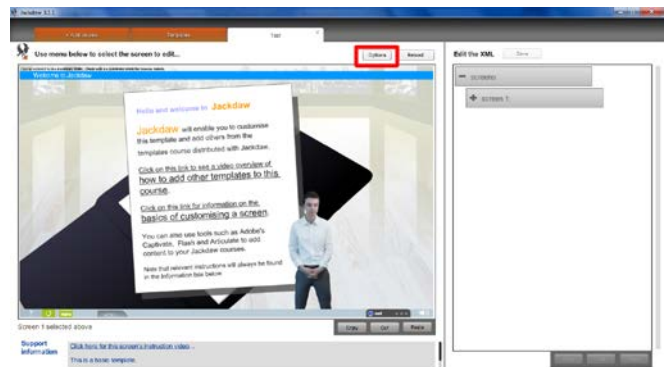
Jackdaw 3.1.1

Templates

Test

Use menu below to select the screen to edit...

Options

Reload

Edit the XML

Save

Welcome to Jackdaw

Hello and welcome to Jackdaw

Jackdaw will enable you to customise this template and add others from the templates course distributed with Jackdaw.

Click on this link to see a video overview of how to add other templates to this course.

Click on this link for information on the basics of customising a screen.

You can also use tools such as Adobe's Captivate, Flash and Articulate to add content to your Jackdaw courses.

Note that relevant instructions will always be found in the information box below.

screens

screen 1

Screen 1 selected above

Copy

Cut

Paste

Support Information

Click here for this screen's instruction video

This is a basic template.